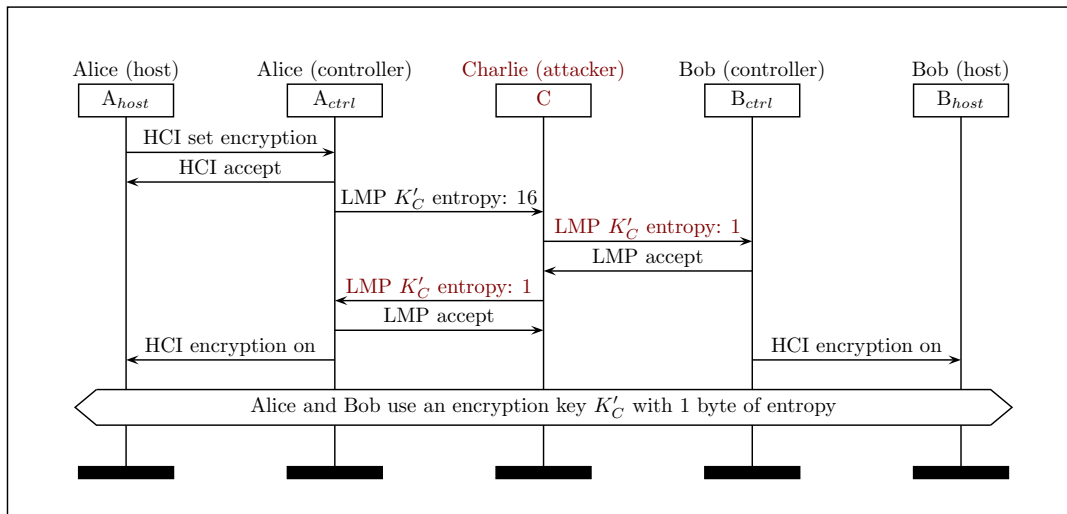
Alice (host)

$A_{host}$

Alice (controller)

$A_{ctrl}$

Charlie (attacker)

C

Bob (controller)

$B_{ctrl}$

Bob (host)

$B_{host}$

HCI set encryption

HCI accept

LMP $K_C'$ entropy: 16

LMP $K_C'$ entropy: 1

LMP accept

LMP $K_C'$ entropy: 1

LMP accept

HCI encryption on

HCI encryption on

Alice and Bob use an encryption key $K_C'$ with 1 byte of entropy